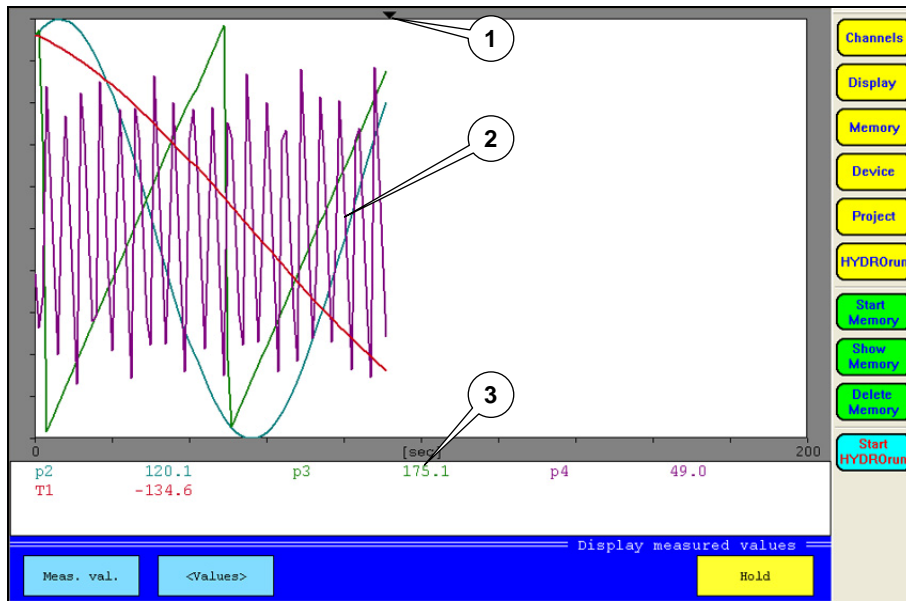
1

2

3

0

[sec]

200

p2 120.1 p3 175.1 p4 49.0
T1 -134.6

Display measured values

Meas. val.

<Values>

Hold

Channels

Display

Memory

Device

Project

HYDROrun

Start Memory

Show Memory

Delete Memory

Start HYDROrun